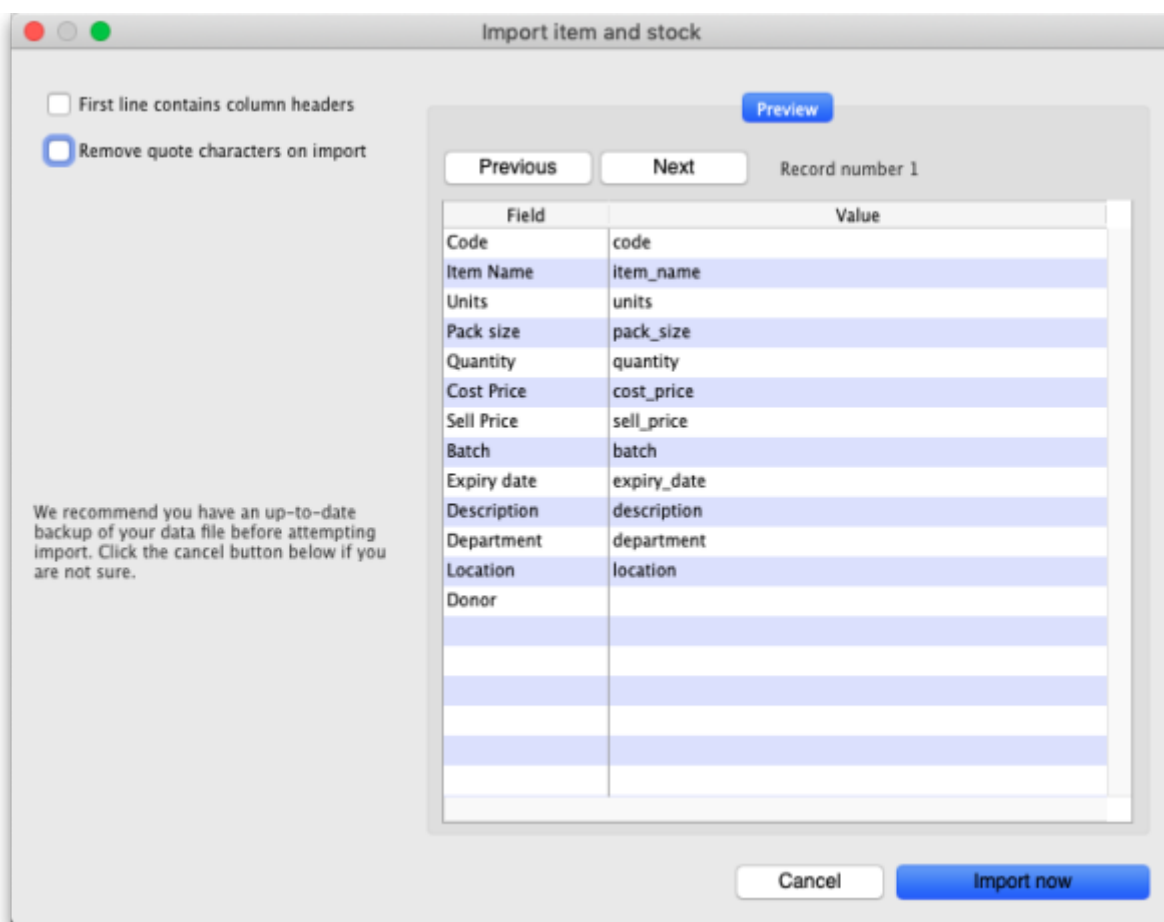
Import item and stock

First line contains column headers

Remove quote characters on import

Preview

Previous

Next

Record number 1

| Field | Value |
|---|---|
| Code | code |
| Item Name | item_name |
| Units | units |
| Pack size | pack_size |
| Quantity | quantity |
| Cost Price | cost_price |
| Sell Price | sell_price |
| Batch | batch |
| Expiry date | expiry_date |
| Description | description |
| Department | department |
| Location | location |
| Donor | |

We recommend you have an up-to-date backup of your data file before attempting import. Click the cancel button below if you are not sure.

Cancel

Import now